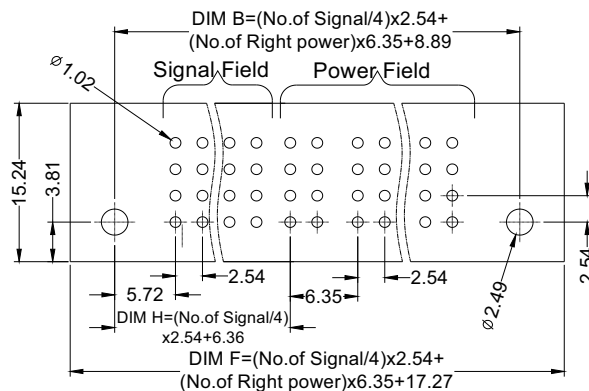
DIM B=(No.of Signal/4)x2.54+
(No.of Right power)x6.35+8.89

Ø1.02

Signal Field

Power Field

15.24

3.81

2.54

2.54

5.72

6.35

DIM H=(No.of Signal/4)
x2.54+6.36

Ø2.49

2.54

DIM F=(No.of Signal/4)x2.54+
(No.of Right power)x6.35+17.27